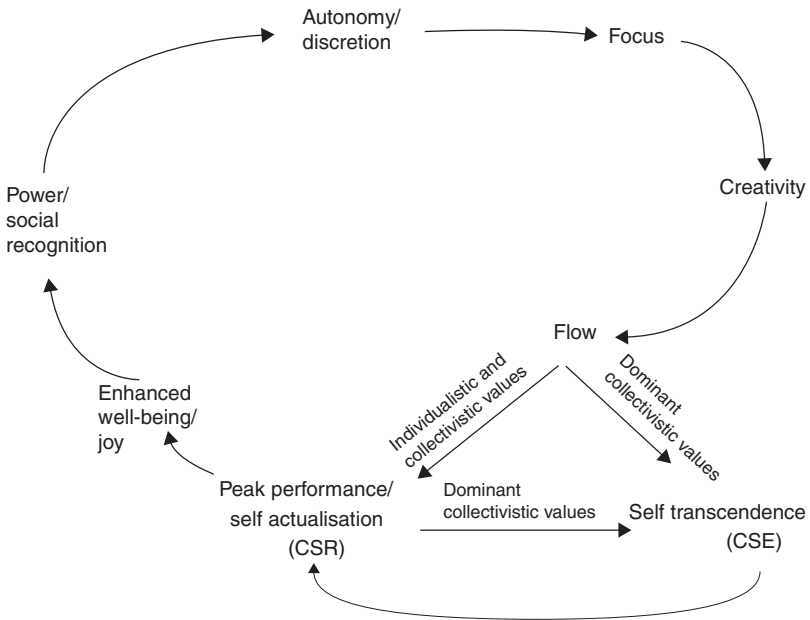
Autonomy/ discretion

Focus

Creativity

Power/ social recognition

Flow

Individualistic and collectivistic values

Dominant collectivistic values

Enhanced well-being/ joy

Peak performance/ self actualisation (CSR)

Dominant collectivistic values

Self transcendence (CSE)